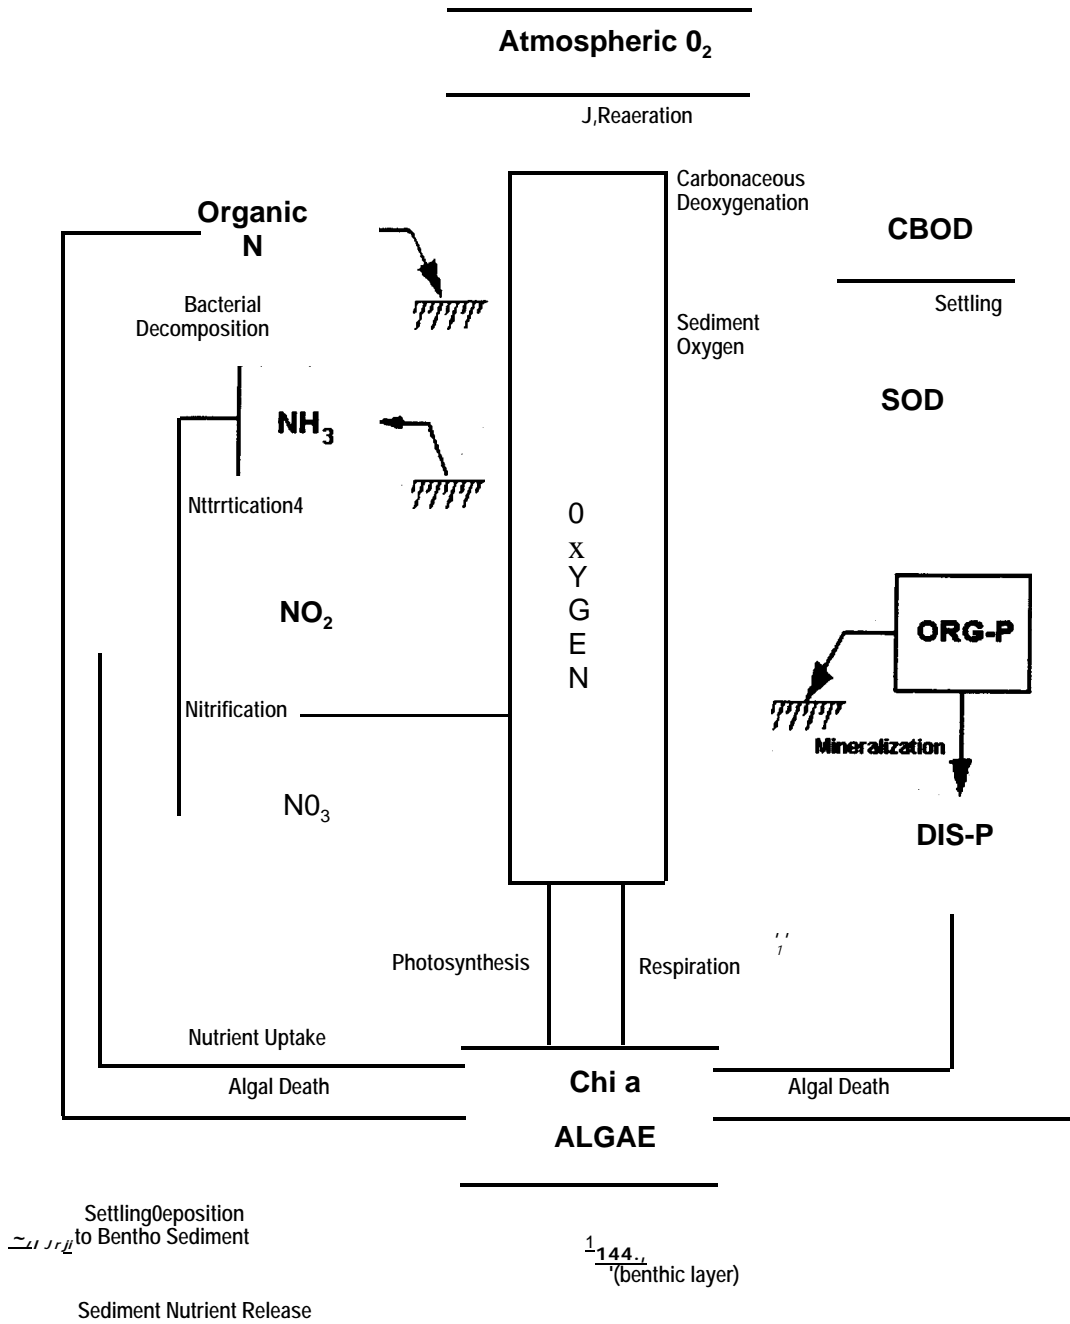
Atmospheric $0_2$

J,Reaeration

Carbonaceous Deoxygenation

CBOD

Settling

Organic N

Bacterial Decomposition

Sediment Oxygen

SOD

$NH_3$

Nttrrtication4

0
x
Y
G
E
N

$NO_2$

ORG-P

Nitrification

Mineralization

$N0_3$

DIS-P

''
1

Photosynthesis

Respiration

Nutrient Uptake

Algal Death

Chi a

Algal Death

ALGAE

Settling0eposition
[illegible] to Bentho Sediment

$^1$144.,
'(benthic layer)

Sediment Nutrient Release